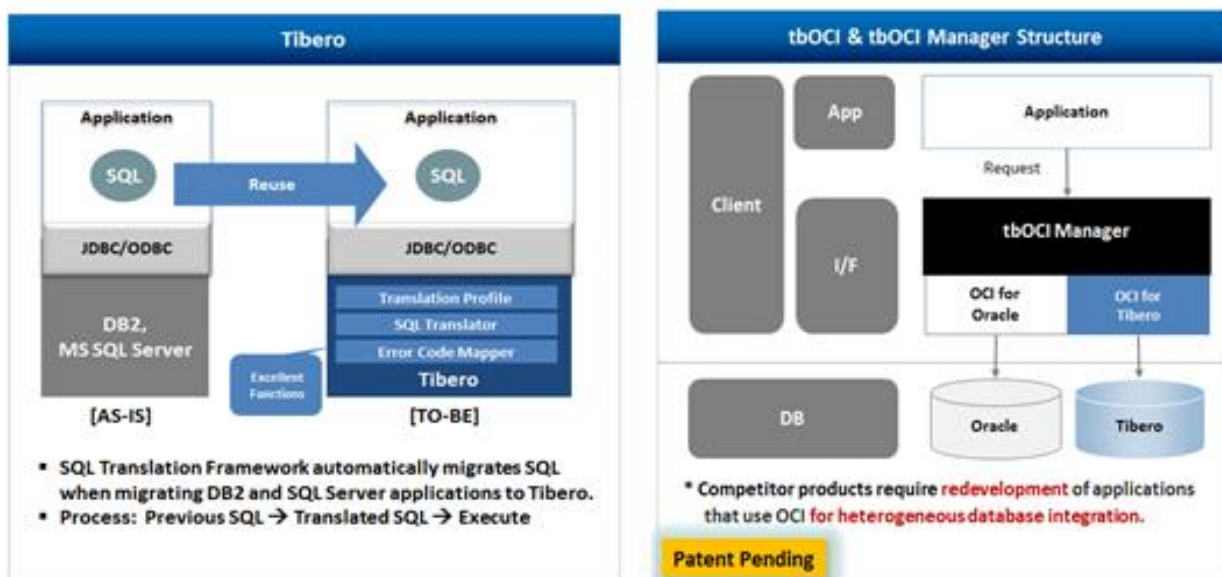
Tibero

Application

SQL

Reuse

Application

SQL

JDBC/ODBC

JDBC/ODBC

DB2, MS SQL Server

Translation Profile

SQL Translator

Error Code Mapper

Tibero

Excellent Functions

[AS-IS]

[TO-BE]

▪ SQL Translation Framework automatically migrates SQL when migrating DB2 and SQL Server applications to Tibero.

▪ Process: Previous SQL → Translated SQL → Execute

tbOCI & tbOCI Manager Structure

Client

App

I/F

Application

Request

tbOCI Manager

OCI for Oracle

OCI for Tibero

DB

Oracle

Tibero

* Competitor products require redevelopment of applications that use OCI for heterogeneous database integration.

Patent Pending